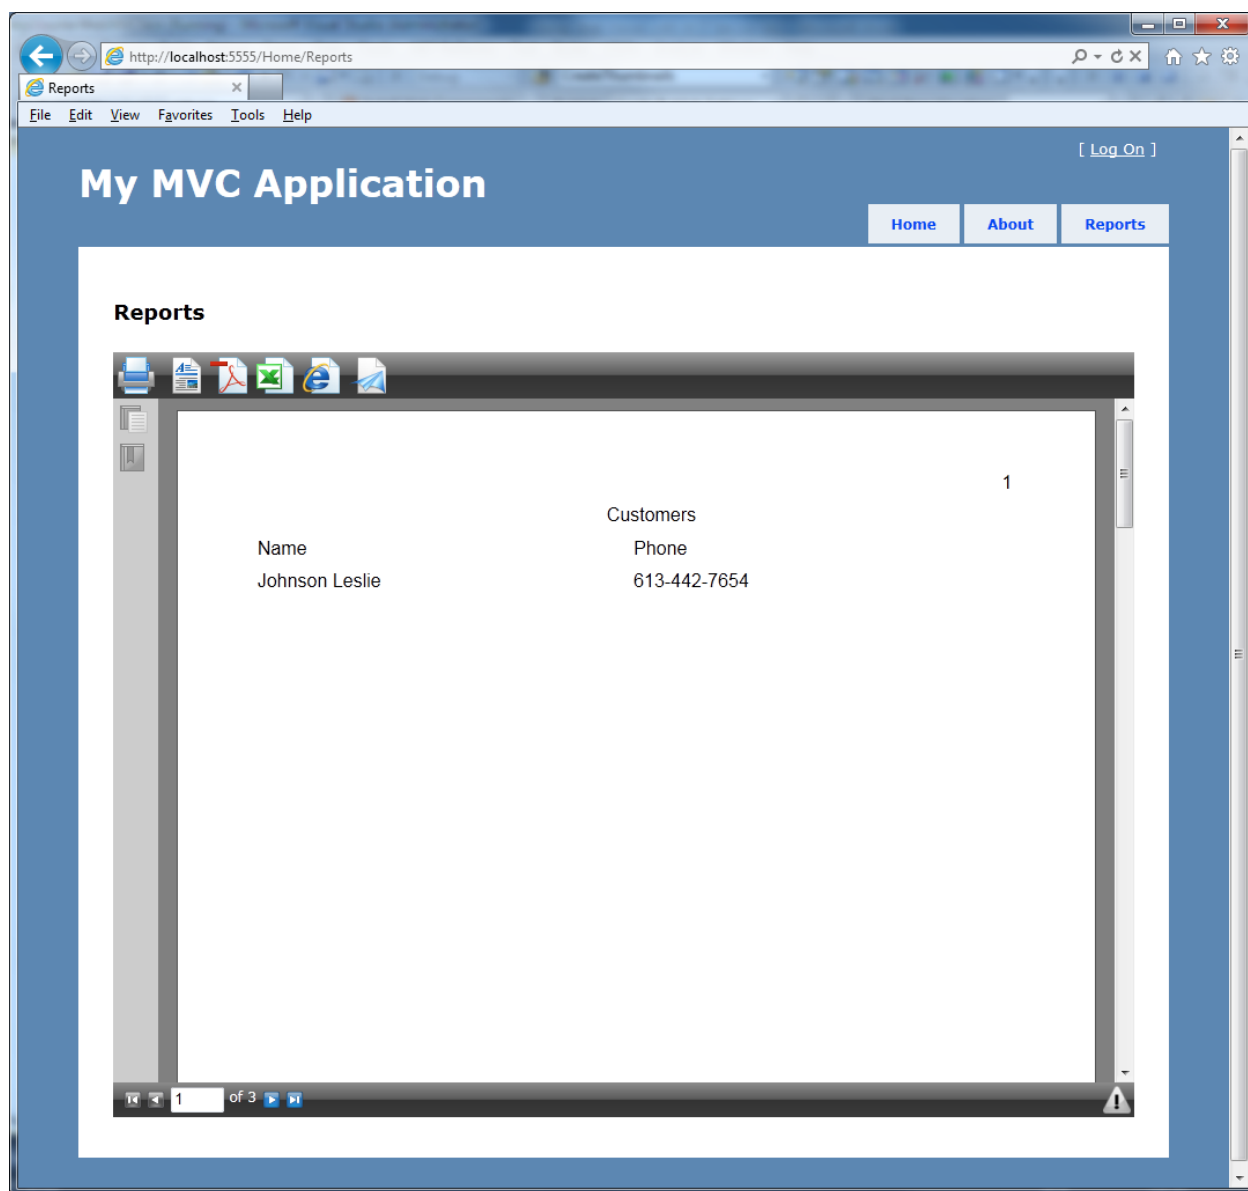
http://localhost:5555/Home/Reports

Reports

File Edit View Favorites Tools Help

[ Log On ]

My MVC Application

Home About Reports

Reports

1

Customers

| Name | Phone |
|---|---|
| Johnson Leslie | 613-442-7654 |

1 of 3